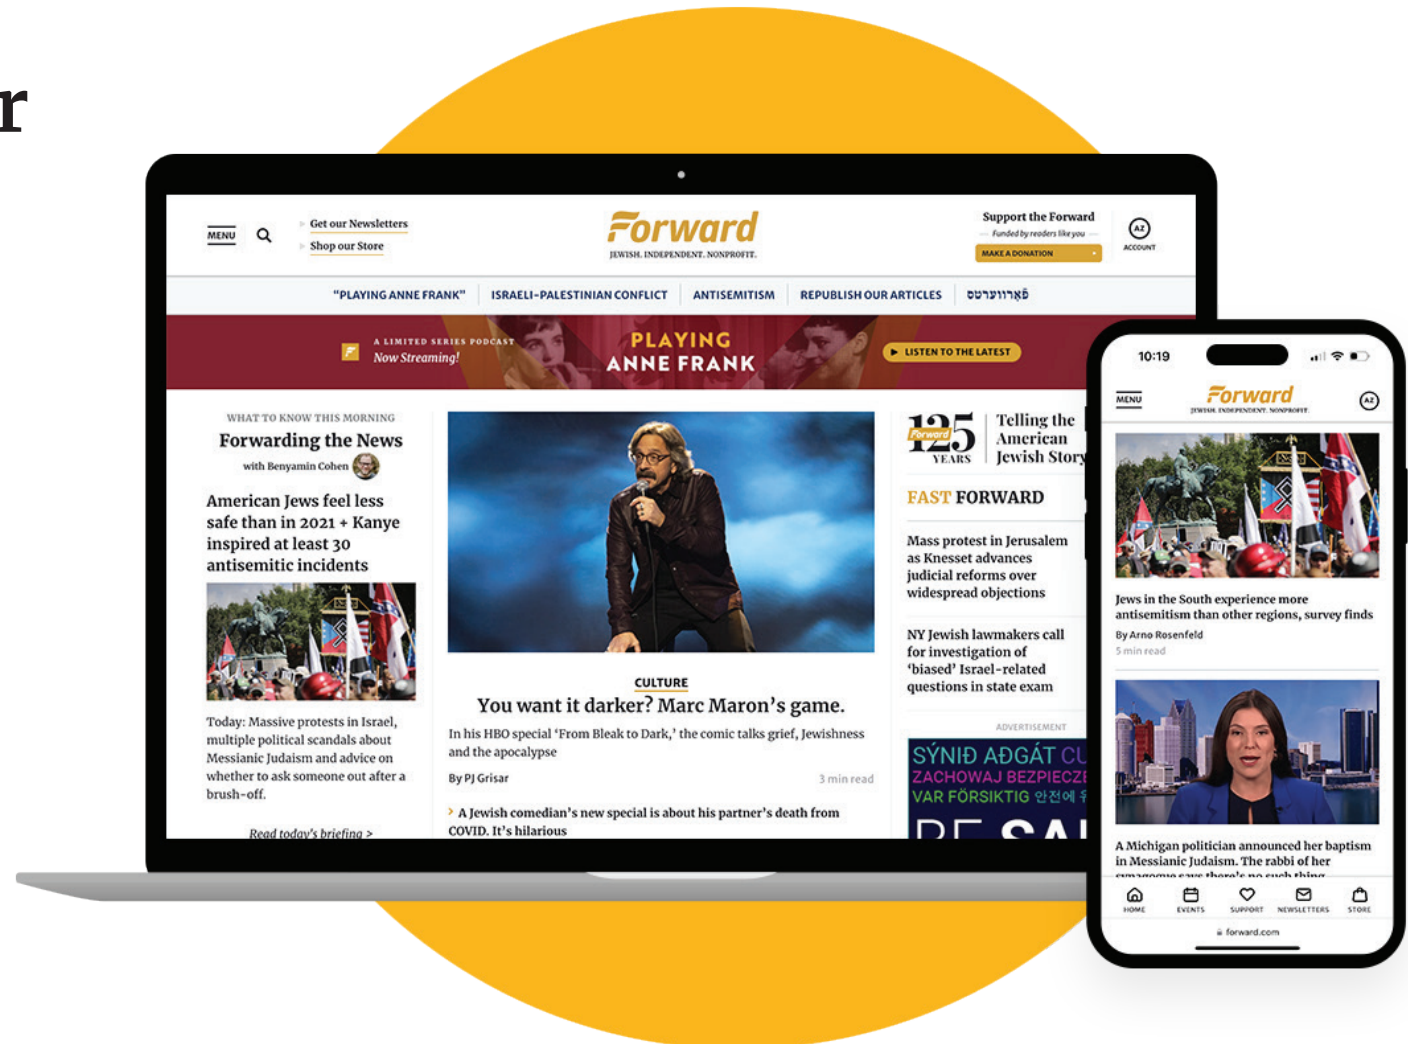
r

MENU

Get our Newsletters
Shop our Store

Forward
JEWISH. INDEPENDENT. NONPROFIT.

Support the Forward
Funded by readers like you
MAKE A DONATION

AZ
ACCOUNT

"PLAYING ANNE FRANK" | ISRAELI-PALESTINIAN CONFLICT | ANTISEMITISM | REPUBLISH OUR ARTICLES | פֿאָרווערטס

A LIMITED SERIES PODCAST
Now Streaming!
PLAYING ANNE FRANK
LISTEN TO THE LATEST

WHAT TO KNOW THIS MORNING
Forwarding the News
with Benyamin Cohen

American Jews feel less safe than in 2021 + Kanye inspired at least 30 antisemitic incidents

Today: Massive protests in Israel, multiple political scandals about Messianic Judaism and advice on whether to ask someone out after a brush-off.

Read today's briefing >

CULTURE
You want it darker? Marc Maron's game.
In his HBO special 'From Bleak to Dark,' the comic talks grief, Jewishness and the apocalypse
By PJ Grisar
3 min read

A Jewish comedian's new special is about his partner's death from COVID. It's hilarious

125 Forward YEARS
Telling the American Jewish Story

FAST FORWARD

Mass protest in Jerusalem as Knesset advances judicial reforms over widespread objections

NY Jewish lawmakers call for investigation of 'biased' Israel-related questions in state exam

ADVERTISEMENT
SÝNIÐ AÐGÁT CU
ZACHOWAJ BEZPIECZ
VAR FÖRSIKTIG 안전에
BE SA

10:19
MENU
Forward
JEWISH. INDEPENDENT. NONPROFIT.
AZ

Jews in the South experience more antisemitism than other regions, survey finds
By Arno Rosenfeld
5 min read

A Michigan politician announced her baptism in Messianic Judaism. The rabbi of her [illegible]

HOME EVENTS SUPPORT NEWSLETTERS STORE
forward.com